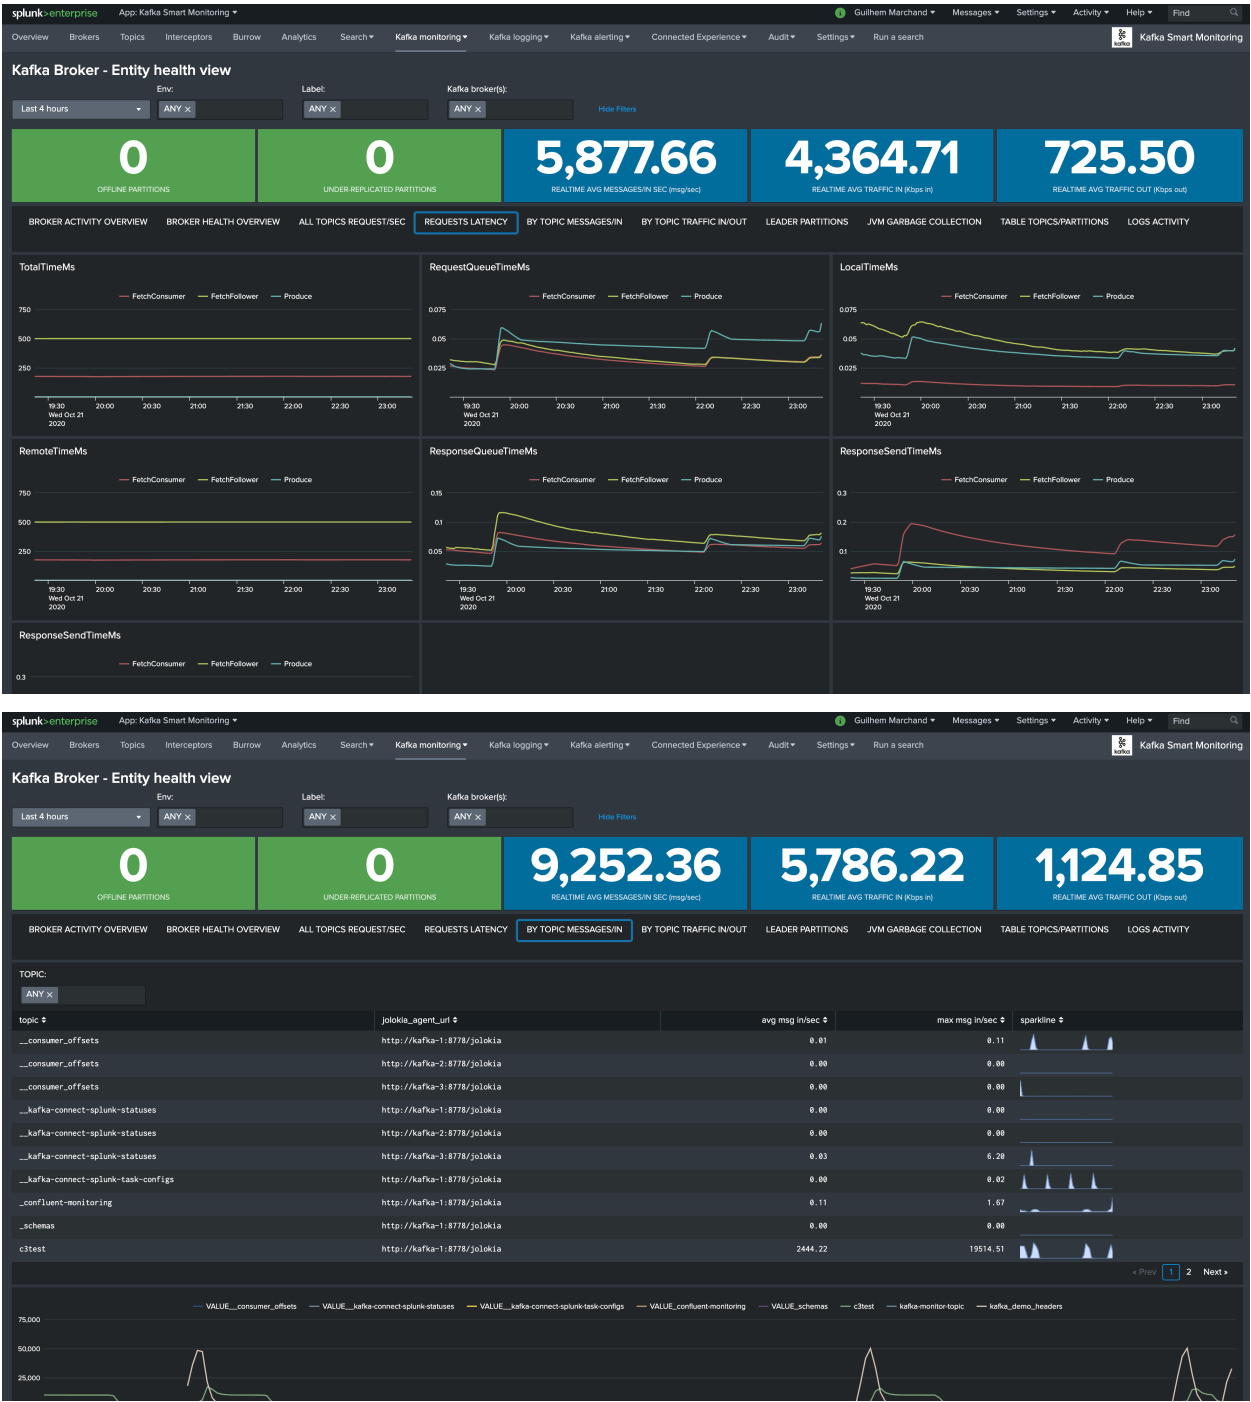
splunk>enterprise App: Kafka Smart Monitoring ▾
Guilhem Marchand ▾ Messages ▾ Settings ▾ Activity ▾ Help ▾ Find

Overview Brokers Topics Interceptors Burrow Analytics Search ▾ Kafka monitoring ▾ Kafka logging ▾ Kafka alerting ▾ Connected Experience ▾ Audit ▾ Settings ▾ Run a search
Kafka Smart Monitoring

Kafka Broker - Entity health view

Last 4 hours
Env: ANY ×
Label: ANY ×
Kafka broker(s): ANY ×
Hide Filters

0
OFFLINE PARTITIONS

0
UNDER-REPLICATED PARTITIONS

5,877.66
REALTIME AVG MESSAGES/IN SEC (msg/sec)

4,364.71
REALTIME AVG TRAFFIC IN (Kbps in)

725.50
REALTIME AVG TRAFFIC OUT (Kbps out)

BROKER ACTIVITY OVERVIEW BROKER HEALTH OVERVIEW ALL TOPICS REQUEST/SEC REQUESTS LATENCY BY TOPIC MESSAGES/IN BY TOPIC TRAFFIC IN/OUT LEADER PARTITIONS JVM GARBAGE COLLECTION TABLE TOPICS/PARTITIONS LOGS ACTIVITY

TotalTimeMs
FetchConsumer FetchFollower Produce
750
500
250
19:30 Wed Oct 21 2020 20:00 20:30 21:00 21:30 22:00 22:30 23:00

RequestQueueTimeMs
FetchConsumer FetchFollower Produce
0.075
0.05
0.025
19:30 Wed Oct 21 2020 20:00 20:30 21:00 21:30 22:00 22:30 23:00

LocalTimeMs
FetchConsumer FetchFollower Produce
0.075
0.05
0.025
19:30 Wed Oct 21 2020 20:00 20:30 21:00 21:30 22:00 22:30 23:00

RemoteTimeMs
FetchConsumer FetchFollower Produce
750
500
250
19:30 Wed Oct 21 2020 20:00 20:30 21:00 21:30 22:00 22:30 23:00

ResponseQueueTimeMs
FetchConsumer FetchFollower Produce
0.15
0.1
0.05
19:30 Wed Oct 21 2020 20:00 20:30 21:00 21:30 22:00 22:30 23:00

ResponseSendTimeMs
FetchConsumer FetchFollower Produce
0.3
0.2
0.1
19:30 Wed Oct 21 2020 20:00 20:30 21:00 21:30 22:00 22:30 23:00

ResponseSendTimeMs
FetchConsumer FetchFollower Produce
0.3

splunk>enterprise App: Kafka Smart Monitoring ▾
Guilhem Marchand ▾ Messages ▾ Settings ▾ Activity ▾ Help ▾ Find

Overview Brokers Topics Interceptors Burrow Analytics Search ▾ Kafka monitoring ▾ Kafka logging ▾ Kafka alerting ▾ Connected Experience ▾ Audit ▾ Settings ▾ Run a search
Kafka Smart Monitoring

Kafka Broker - Entity health view

Last 4 hours
Env: ANY ×
Label: ANY ×
Kafka broker(s): ANY ×
Hide Filters

0
OFFLINE PARTITIONS

0
UNDER-REPLICATED PARTITIONS

9,252.36
REALTIME AVG MESSAGES/IN SEC (msg/sec)

5,786.22
REALTIME AVG TRAFFIC IN (Kbps in)

1,124.85
REALTIME AVG TRAFFIC OUT (Kbps out)

BROKER ACTIVITY OVERVIEW BROKER HEALTH OVERVIEW ALL TOPICS REQUEST/SEC REQUESTS LATENCY BY TOPIC MESSAGES/IN BY TOPIC TRAFFIC IN/OUT LEADER PARTITIONS JVM GARBAGE COLLECTION TABLE TOPICS/PARTITIONS LOGS ACTIVITY

TOPIC:
ANY ×

| topic ⇕ | jolokia_agent_url ⇕ | avg msg in/sec ⇕ | max msg in/sec ⇕ | sparkline ⇕ |
|---|---|---|---|---|
| __consumer_offsets | http://kafka-1:8778/jolokia | 0.01 | 0.11 | |
| __consumer_offsets | http://kafka-2:8778/jolokia | 0.00 | 0.00 | |
| __consumer_offsets | http://kafka-3:8778/jolokia | 0.00 | 0.00 | |
| __kafka-connect-splunk-statuses | http://kafka-1:8778/jolokia | 0.00 | 0.00 | |
| __kafka-connect-splunk-statuses | http://kafka-2:8778/jolokia | 0.00 | 0.00 | |
| __kafka-connect-splunk-statuses | http://kafka-3:8778/jolokia | 0.03 | 6.20 | |
| __kafka-connect-splunk-task-configs | http://kafka-1:8778/jolokia | 0.00 | 0.02 | |
| _confluent-monitoring | http://kafka-1:8778/jolokia | 0.11 | 1.67 | |
| _schemas | http://kafka-1:8778/jolokia | 0.00 | 0.00 | |
| c3test | http://kafka-1:8778/jolokia | 2444.22 | 19514.51 | |

« Prev 1 2 Next »

VALUE__consumer_offsets VALUE__kafka-connect-splunk-statuses VALUE__kafka-connect-splunk-task-configs VALUE__confluent-monitoring VALUE__schemas c3test kafka-monitor-topic kafka_demo_headers
75,000
50,000
25,000